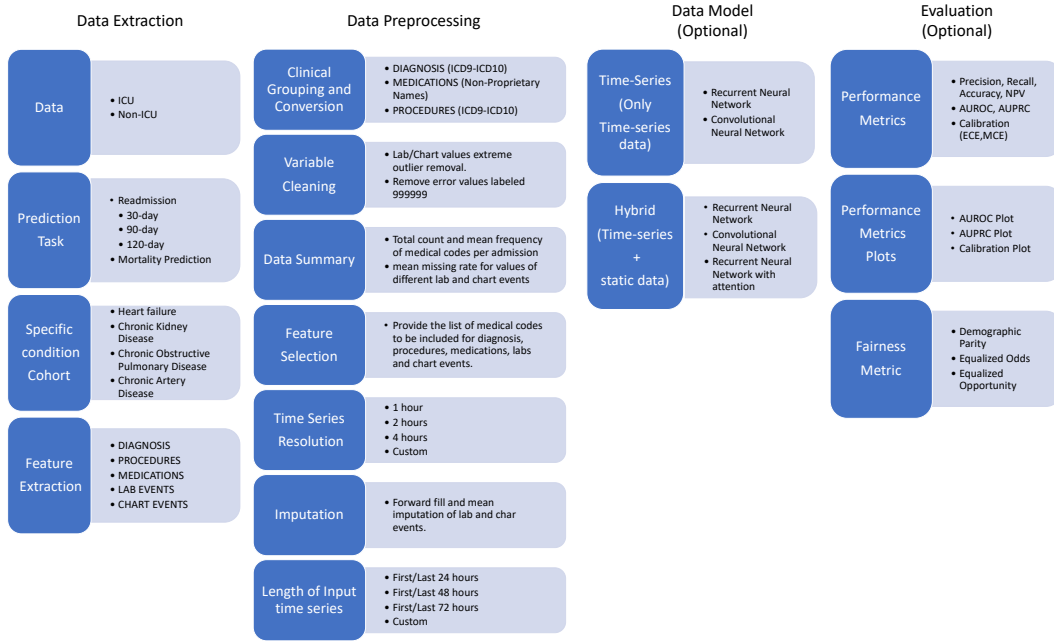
Data Extraction

Data
• ICU
• Non-ICU

Prediction Task
• Readmission
• 30-day
• 90-day
• 120-day
• Mortality Prediction

Specific condition Cohort
• Heart failure
• Chronic Kidney Disease
• Chronic Obstructive Pulmonary Disease
• Chronic Artery Disease

Feature Extraction
• DIAGNOSIS
• PROCEDURES
• MEDICATIONS
• LAB EVENTS
• CHART EVENTS

Data Preprocessing

Clinical Grouping and Conversion
• DIAGNOSIS (ICD9-ICD10)
• MEDICATIONS (Non-Proprietary Names)
• PROCEDURES (ICD9-ICD10)

Variable Cleaning
• Lab/Chart values extreme outlier removal.
• Remove error values labeled 999999

Data Summary
• Total count and mean frequency of medical codes per admission
• mean missing rate for values of different lab and chart events

Feature Selection
• Provide the list of medical codes to be included for diagnosis, procedures, medications, labs and chart events.

Time Series Resolution
• 1 hour
• 2 hours
• 4 hours
• Custom

Imputation
• Forward fill and mean imputation of lab and char events.

Length of Input time series
• First/Last 24 hours
• First/Last 48 hours
• First/Last 72 hours
• Custom

Data Model (Optional)

Time-Series (Only Time-series data)
• Recurrent Neural Network
• Convolutional Neural Network

Hybrid (Time-series + static data)
• Recurrent Neural Network
• Convolutional Neural Network
• Recurrent Neural Network with attention

Evaluation (Optional)

Performance Metrics
• Precision, Recall, Accuracy, NPV
• AUROC, AUPRC
• Calibration (ECE,MCE)

Performance Metrics Plots
• AUROC Plot
• AUPRC Plot
• Calibration Plot

Fairness Metric
• Demographic Parity
• Equalized Odds
• Equalized Opportunity